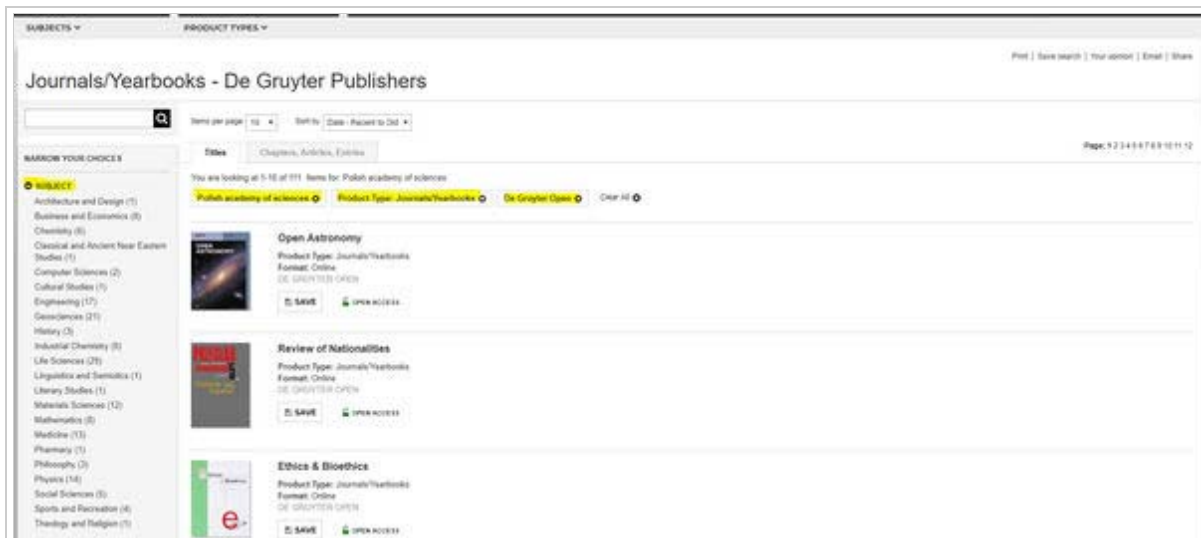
SUBJECTS ▾ PRODUCT TYPES ▾

Print | Save search | Your opinion | Email | Share

Journals/Yearbooks - De Gruyter Publishers

Items per page 10 ▾ Sort by Date - Recent to Old ▾

Titles Chapters, Articles, Entries

Page: 1 2 3 4 5 6 7 8 9 10 11 12

NARROW YOUR CHOICES

SUBJECT
Architecture and Design (1)
Business and Economics (8)
Chemistry (6)
Classical and Ancient Near Eastern Studies (1)
Computer Sciences (2)
Cultural Studies (1)
Engineering (17)
Geosciences (21)
History (3)
Industrial Chemistry (8)
Life Sciences (25)
Linguistics and Semiotics (1)
Literary Studies (1)
Materials Sciences (12)
Mathematics (8)
Medicine (13)
Pharmacy (1)
Philosophy (3)
Physics (14)
Social Sciences (5)
Sports and Recreation (4)
Theology and Religion (1)

You are looking at 1-10 of 111 items for: Polish academy of sciences

Polish academy of sciences Product Type: Journals/Yearbooks De Gruyter Open Clear All

Open Astronomy
Product Type: Journals/Yearbooks
Format: Online
DE GRUYTER OPEN
SAVE OPEN ACCESS

Review of Nationalities
Product Type: Journals/Yearbooks
Format: Online
DE GRUYTER OPEN
SAVE OPEN ACCESS

Ethics & Bioethics
Product Type: Journals/Yearbooks
Format: Online
DE GRUYTER OPEN
SAVE OPEN ACCESS